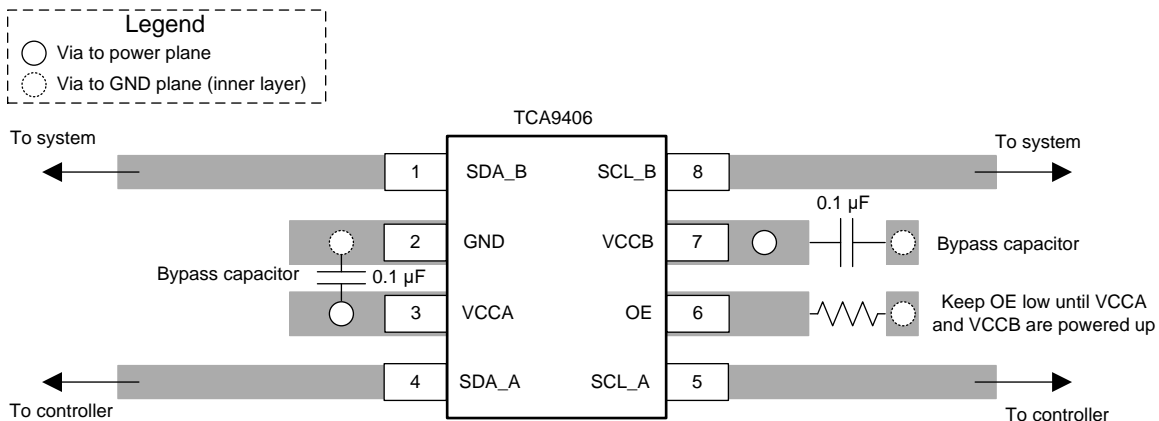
Legend
Via to power plane
Via to GND plane (inner layer)

TCA9406

To system

To system

1 SDA_B

SCL_B 8

0.1 µF

2 GND

VCCB 7

Bypass capacitor

Bypass capacitor

0.1 µF

3 VCCA

OE 6

Keep OE low until VCCA and VCCB are powered up

4 SDA_A

SCL_A 5

To controller

To controller